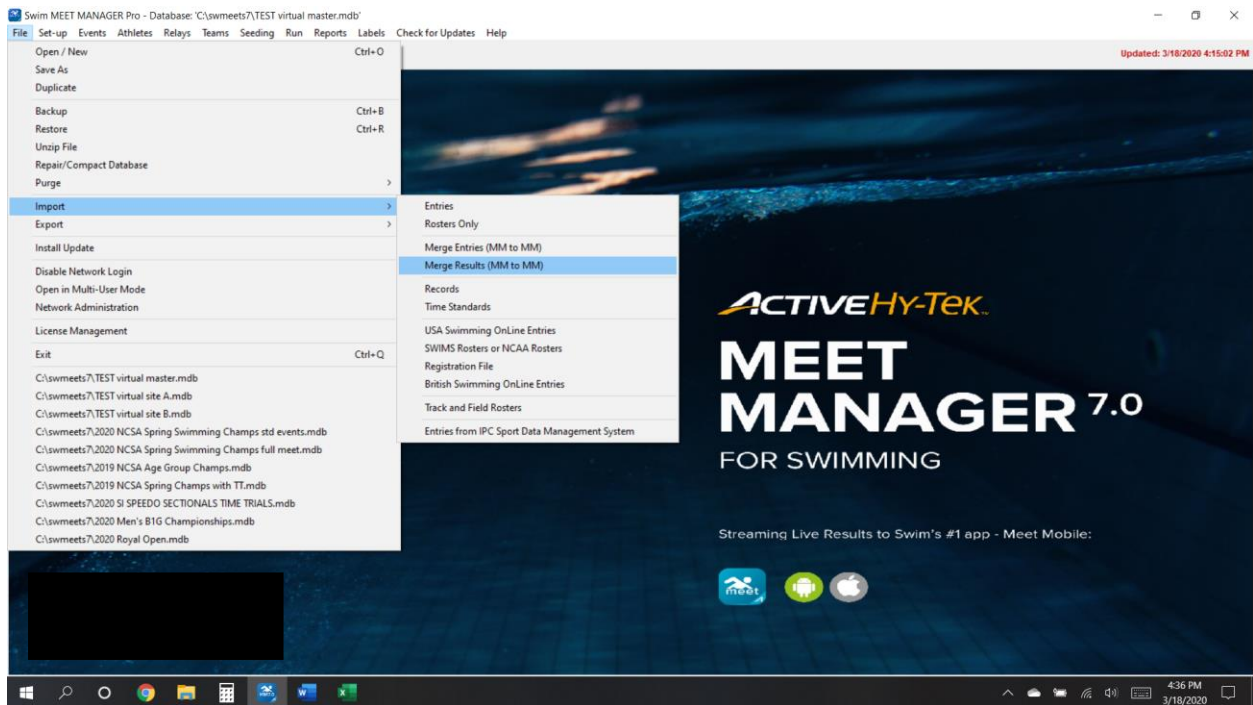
Swim MEET MANAGER Pro - Database: 'C:\swmeets7\TEST virtual master.mdb'

File Set-up Events Athletes Relays Teams Seeding Run Reports Labels Check for Updates Help

Updated: 3/18/2020 4:15:02 PM

Open / New Ctrl+O
Save As
Duplicate
Backup Ctrl+B
Restore Ctrl+R
Unzip File
Repair/Compact Database
Purge
Import
Export
Install Update
Disable Network Login
Open in Multi-User Mode
Network Administration
License Management
Exit Ctrl+Q
C:\swmeets7\TEST virtual master.mdb
C:\swmeets7\TEST virtual site A.mdb
C:\swmeets7\TEST virtual site B.mdb
C:\swmeets7\2020 NCSA Spring Swimming Champs std events.mdb
C:\swmeets7\2020 NCSA Spring Swimming Champs full meet.mdb
C:\swmeets7\2019 NCSA Age Group Champs.mdb
C:\swmeets7\2019 NCSA Spring Champs with TT.mdb
C:\swmeets7\2020 SI SPEEDO SECTIONALS TIME TRIALS.mdb
C:\swmeets7\2020 Men's B1G Championships.mdb
C:\swmeets7\2020 Royal Open.mdb

Entries
Rosters Only
Merge Entries (MM to MM)
Merge Results (MM to MM)
Records
Time Standards
USA Swimming OnLine Entries
SWIMS Rosters or NCAA Rosters
Registration File
British Swimming OnLine Entries
Track and Field Rosters
Entries from IPC Sport Data Management System

ACTIVE HY-TEK
MEET MANAGER 7.0
FOR SWIMMING

Streaming Live Results to Swim's #1 app - Meet Mobile:

meet

4:36 PM
3/18/2020